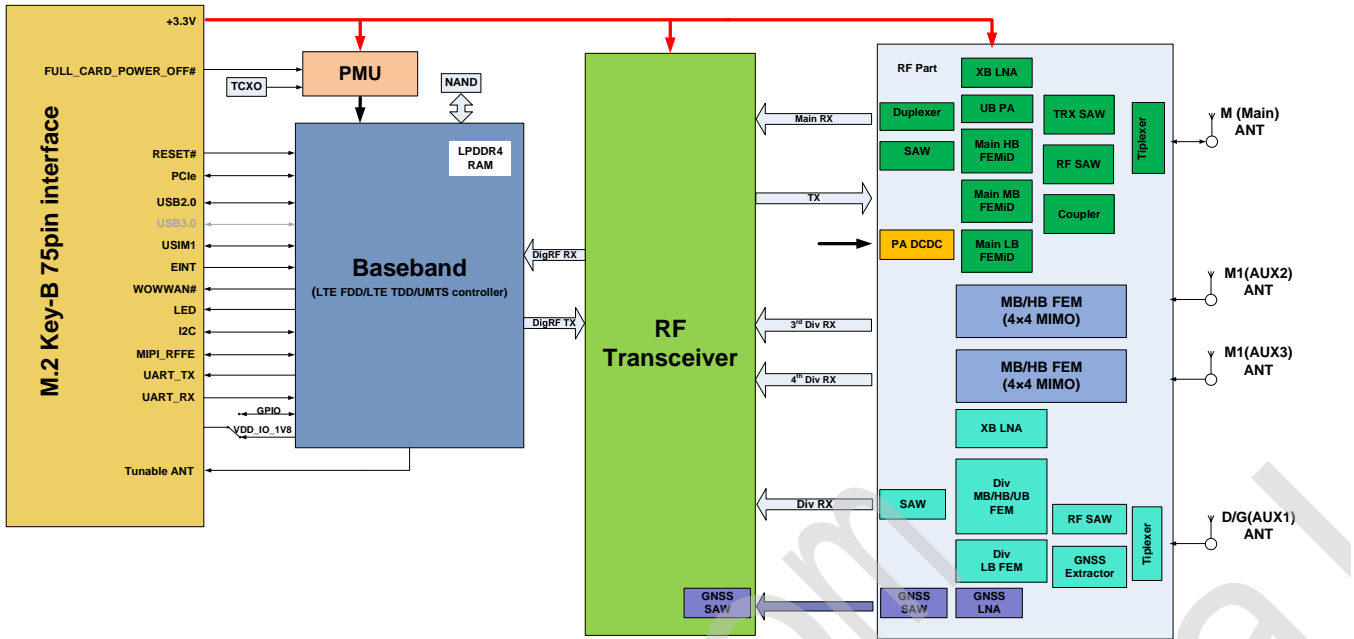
M.2 Key-B 75pin interface

+3.3V
FULL_CARD_POWER_OFF#
RESET#
PCIe
USB2.0
USB3.0
USIM1
EINT
WOWWAN#
LED
I2C
MIPI_RFFE
UART_TX
UART_RX
GPIO
VDD_IO_1V8
Tunable ANT

TCXO
PMU
NAND
LPDDR4 RAM

Baseband
(LTE FDD/LTE TDD/UMTS controller)

DigRF RX
DigRF TX

RF Transceiver

GNSS SAW

Main RX
TX
$3^{rd}$ Div RX
$4^{th}$ Div RX
Div RX

RF Part
XB LNA
Duplexer
UB PA
TRX SAW
SAW
Main HB FEMiD
RF SAW
Tiplexer
Main MB FEMiD
Coupler
PA DCDC
Main LB FEMiD
MB/HB FEM (4×4 MIMO)
MB/HB FEM (4×4 MIMO)
XB LNA
SAW
Div MB/HB/UB FEM
RF SAW
Div LB FEM
GNSS Extractor
Tiplexer
GNSS SAW
GNSS LNA

M (Main) ANT
M1(AUX2) ANT
M1(AUX3) ANT
D/G(AUX1) ANT